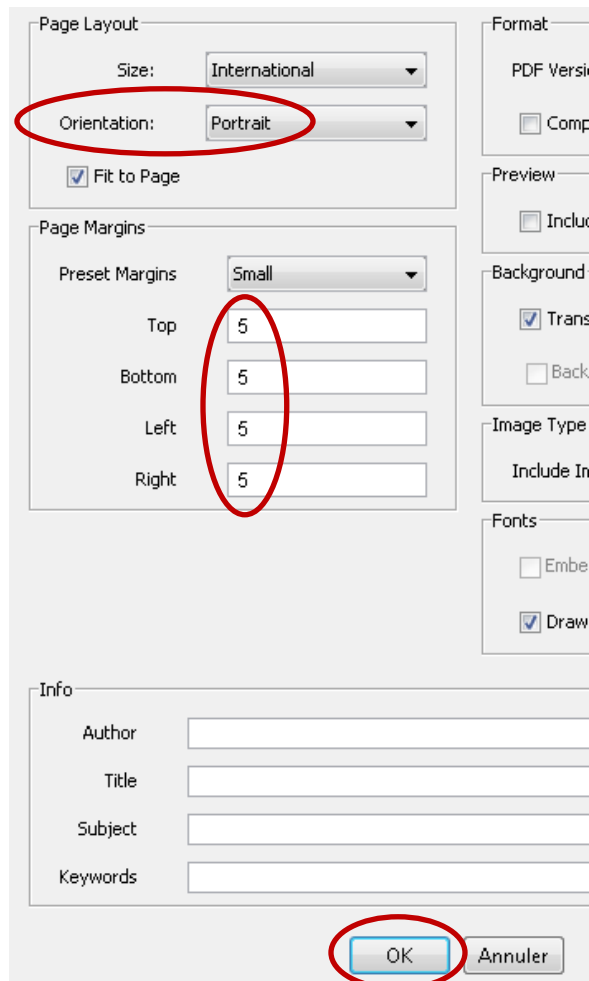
Page Layout

Size: International

Orientation: Portrait

Fit to Page

Page Margins

Preset Margins Small

Top 5

Bottom 5

Left 5

Right 5

Format

PDF Versi

Comp

Preview

Incluc

Background

Trans

Back

Image Type

Include In

Fonts

Embe

Draw

Info

Author

Title

Subject

Keywords

OK Annuler